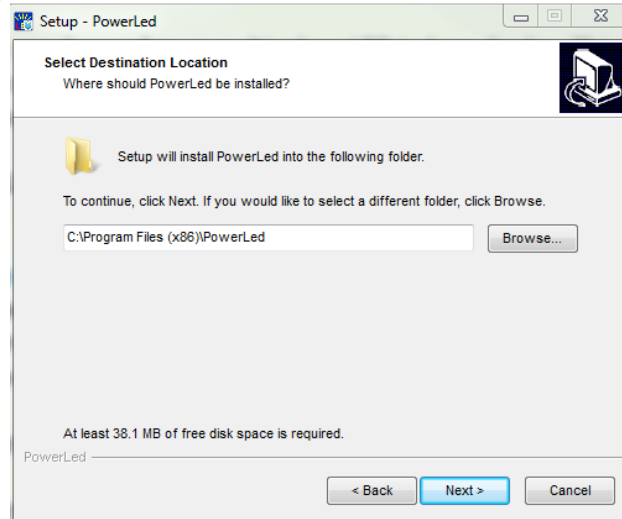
Setup - PowerLed

Select Destination Location
Where should PowerLed be installed?

Setup will install PowerLed into the following folder.

To continue, click Next. If you would like to select a different folder, click Browse.

C:\Program Files (x86)\PowerLed

Browse...

At least 38.1 MB of free disk space is required.

PowerLed

< Back
Next >
Cancel